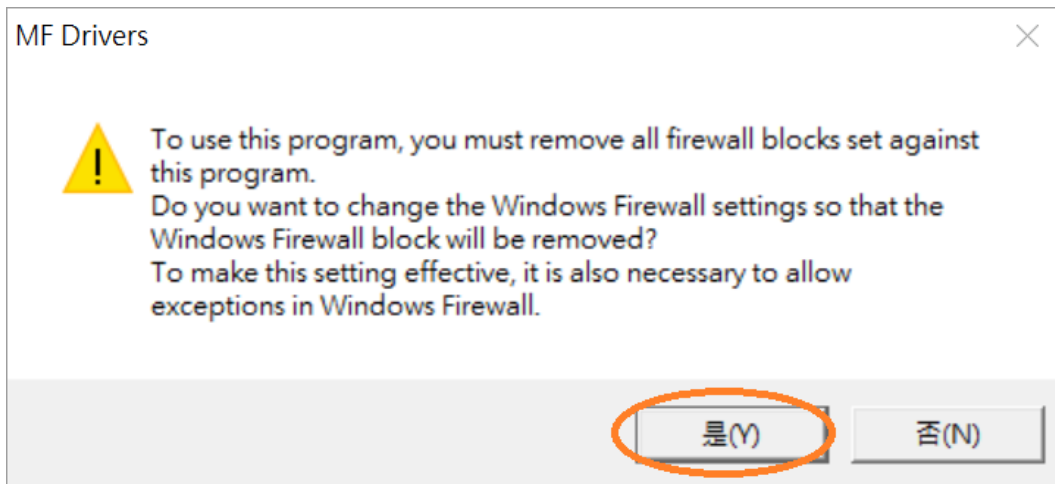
MF Drivers

To use this program, you must remove all firewall blocks set against this program.
Do you want to change the Windows Firewall settings so that the Windows Firewall block will be removed?
To make this setting effective, it is also necessary to allow exceptions in Windows Firewall.

是(Y)

否(N)